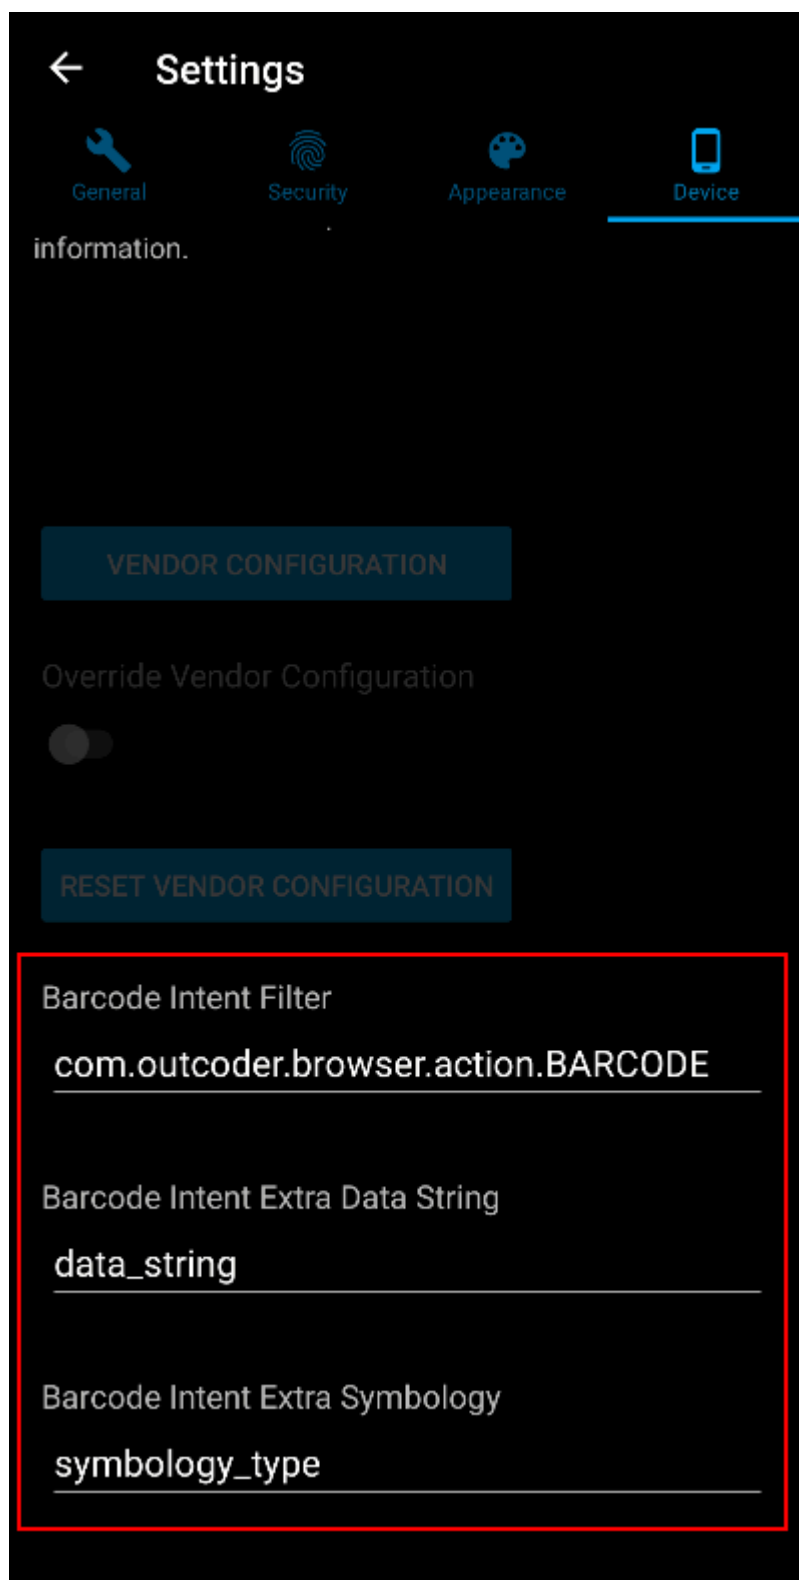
Settings

General Security Appearance Device

information.

VENDOR CONFIGURATION

Override Vendor Configuration

RESET VENDOR CONFIGURATION

Barcode Intent Filter

com.outcoder.browser.action.BARCODE

Barcode Intent Extra Data String

data_string

Barcode Intent Extra Symbology

symbology_type